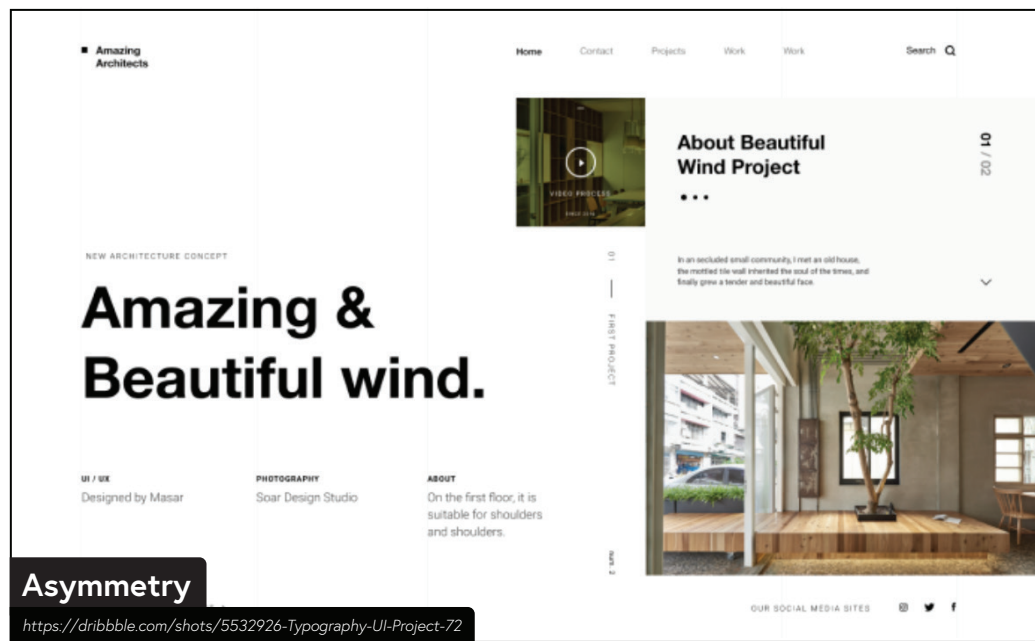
Amazing Architects

Home Contact Projects Work Work Search

VIDEO PROCESS

About Beautiful Wind Project

01 / 02

NEW ARCHITECTURE CONCEPT

01 — FIRST PROJECT

In an secluded small community, I met an old house, the mottled tile wall inherited the soul of the times, and finally grew a tender and beautiful face.

Amazing & Beautiful wind.

UI / UX
Designed by Masar

PHOTOGRAPHY
Soar Design Studio

ABOUT
On the first floor, it is suitable for shoulders and shoulders.

Asymmetry

https://dribbble.com/shots/5532926-Typography-UI-Project-72

OUR SOCIAL MEDIA SITES